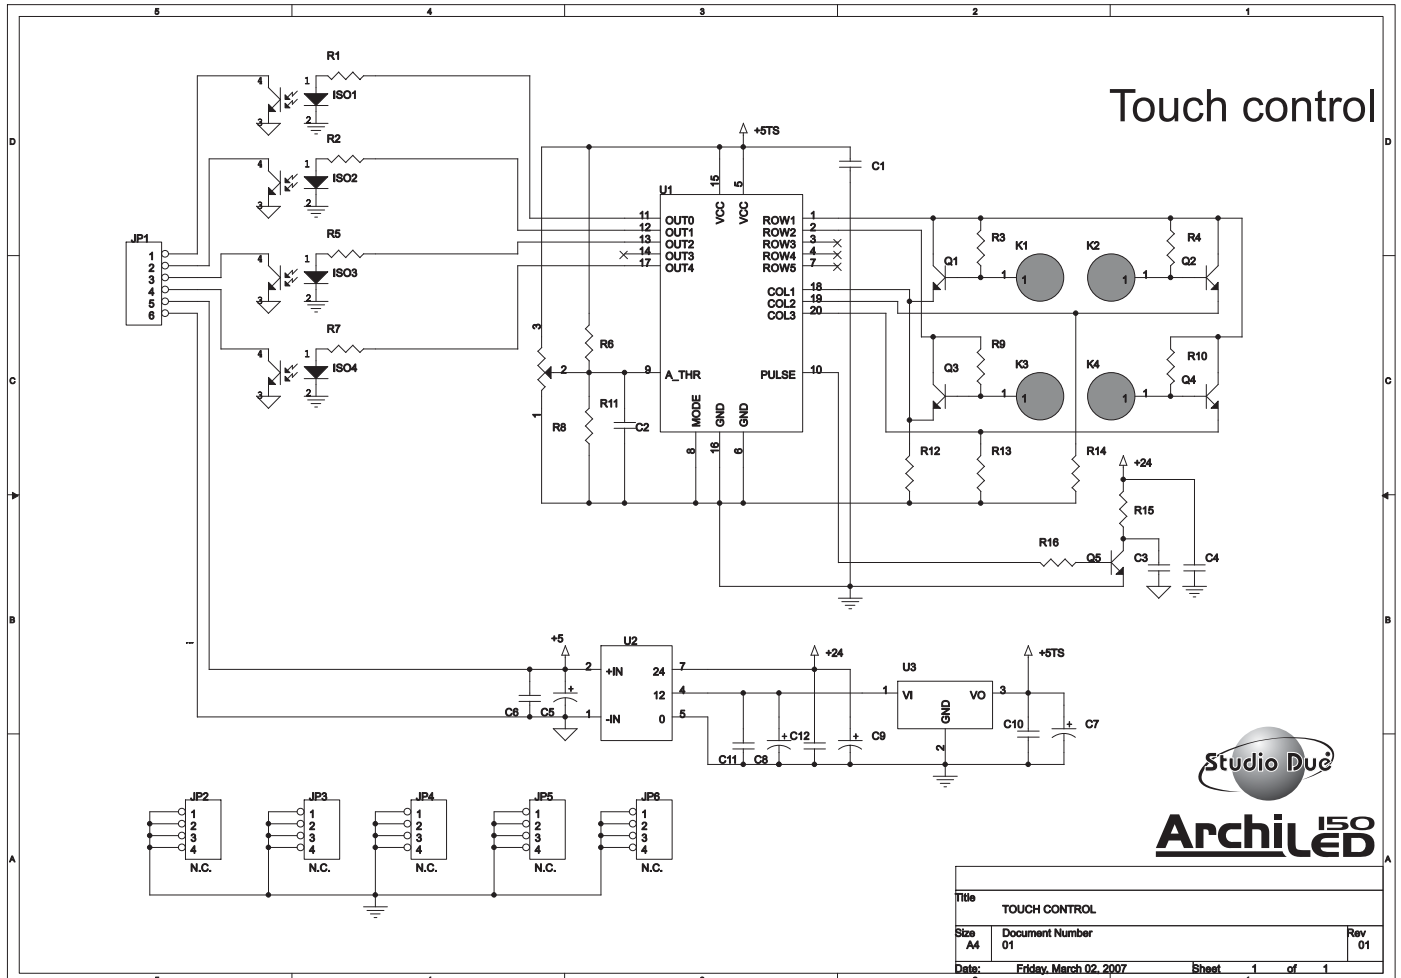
5
4
3
2
1

Touch control

D
C
B
A

R1
4
1
ISO1
3
2
R2
4
1
ISO2
3
2
R5
4
1
ISO3
3
2
R7
4
1
ISO4
3
2

JP1
1
2
3
4
5
6

+5TS
C1
U1
15
5
VCC
VCC
11 OUT0
12 OUT1
13 OUT2
14 OUT3
17 OUT4
ROW1 1
ROW2 2
ROW3 3
ROW4 4
ROW5 7
COL1 18
COL2 19
COL3 20
3
R6
2
9 A_THR
PULSE 10
1
R8
R11
C2
MODE
GND
GND
8
16
6

R3
K1
K2
R4
Q1
1
1
Q2
R9
K3
K4
R10
Q3
1
1
Q4
R12
R13
R14
+24
R15
R16
Q5
C3
C4

+5
U2
2 +IN
24 7
12 4
1 -IN
0 5
C6
C5
+24
U3
1 VI
VO 3
GND
2
+5TS
C11
C8
C12
C9
C10
C7

JP2
1
2
3
4
N.C.
JP3
1
2
3
4
N.C.
JP4
1
2
3
4
N.C.
JP5
1
2
3
4
N.C.
JP6
1
2
3
4
N.C.

Studio Due
Archi LED 150

| Title | TOUCH CONTROL | |
|---|---|---|
| Size A4 | Document Number 01 | Rev 01 |
| Date: | Friday, March 02, 2007 | Sheet 1 of 1 |